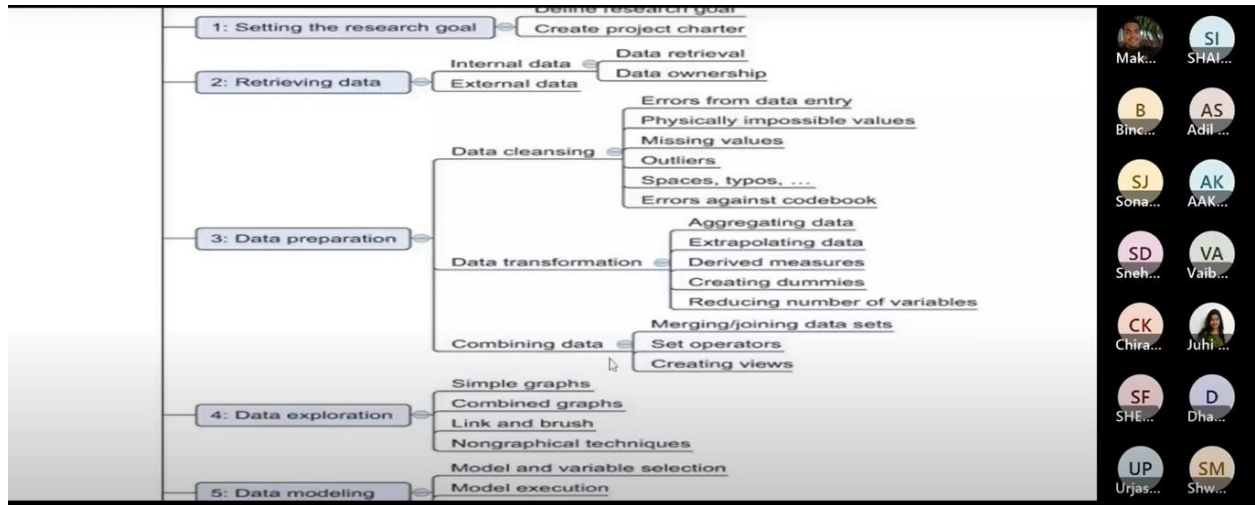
Define research goal
1: Setting the research goal
Create project charter

Data retrieval
Internal data
2: Retrieving data
Data ownership
External data

Errors from data entry
Physically impossible values
Missing values
Data cleansing
Outliers
Spaces, typos, ...
Errors against codebook

3: Data preparation

Aggregating data
Extrapolating data
Data transformation
Derived measures
Creating dummies
Reducing number of variables

Merging/joining data sets
Combining data
Set operators
Creating views

Simple graphs
Combined graphs
4: Data exploration
Link and brush
Nongraphical techniques

Model and variable selection
5: Data modeling
Model execution

Mak...
SI
SHAI...
B
Binc...
AS
Adil ...
SJ
Sona...
AK
AAK...
SD
Sneh...
VA
Vaib...
CK
Chira...
Juhi ...
SF
SHE...
D
Dha...
UP
Urjas...
SM
Shw...